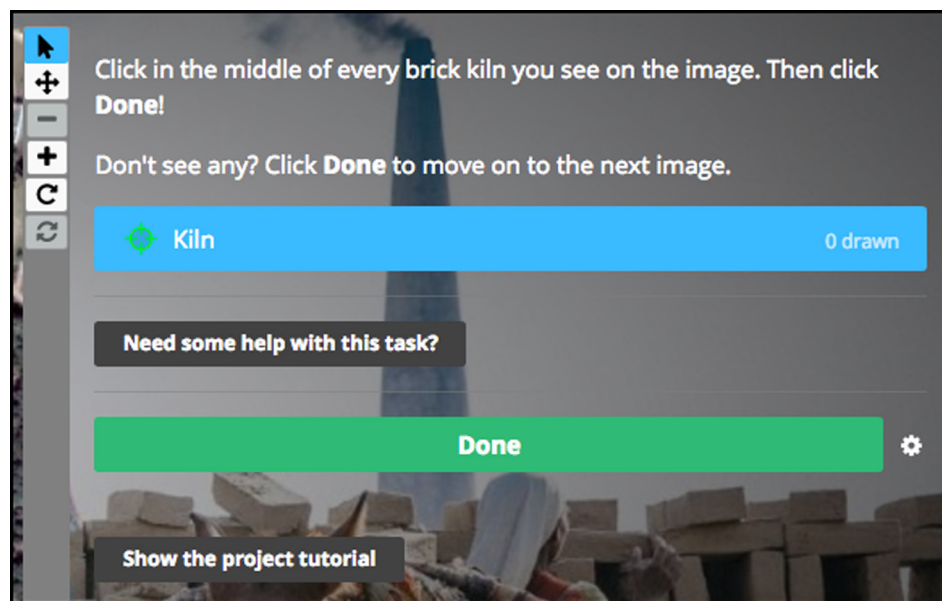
Click in the middle of every brick kiln you see on the image. Then click **Done**!

Don't see any? Click **Done** to move on to the next image.

Kiln

0 drawn

Need some help with this task?

Done

Show the project tutorial